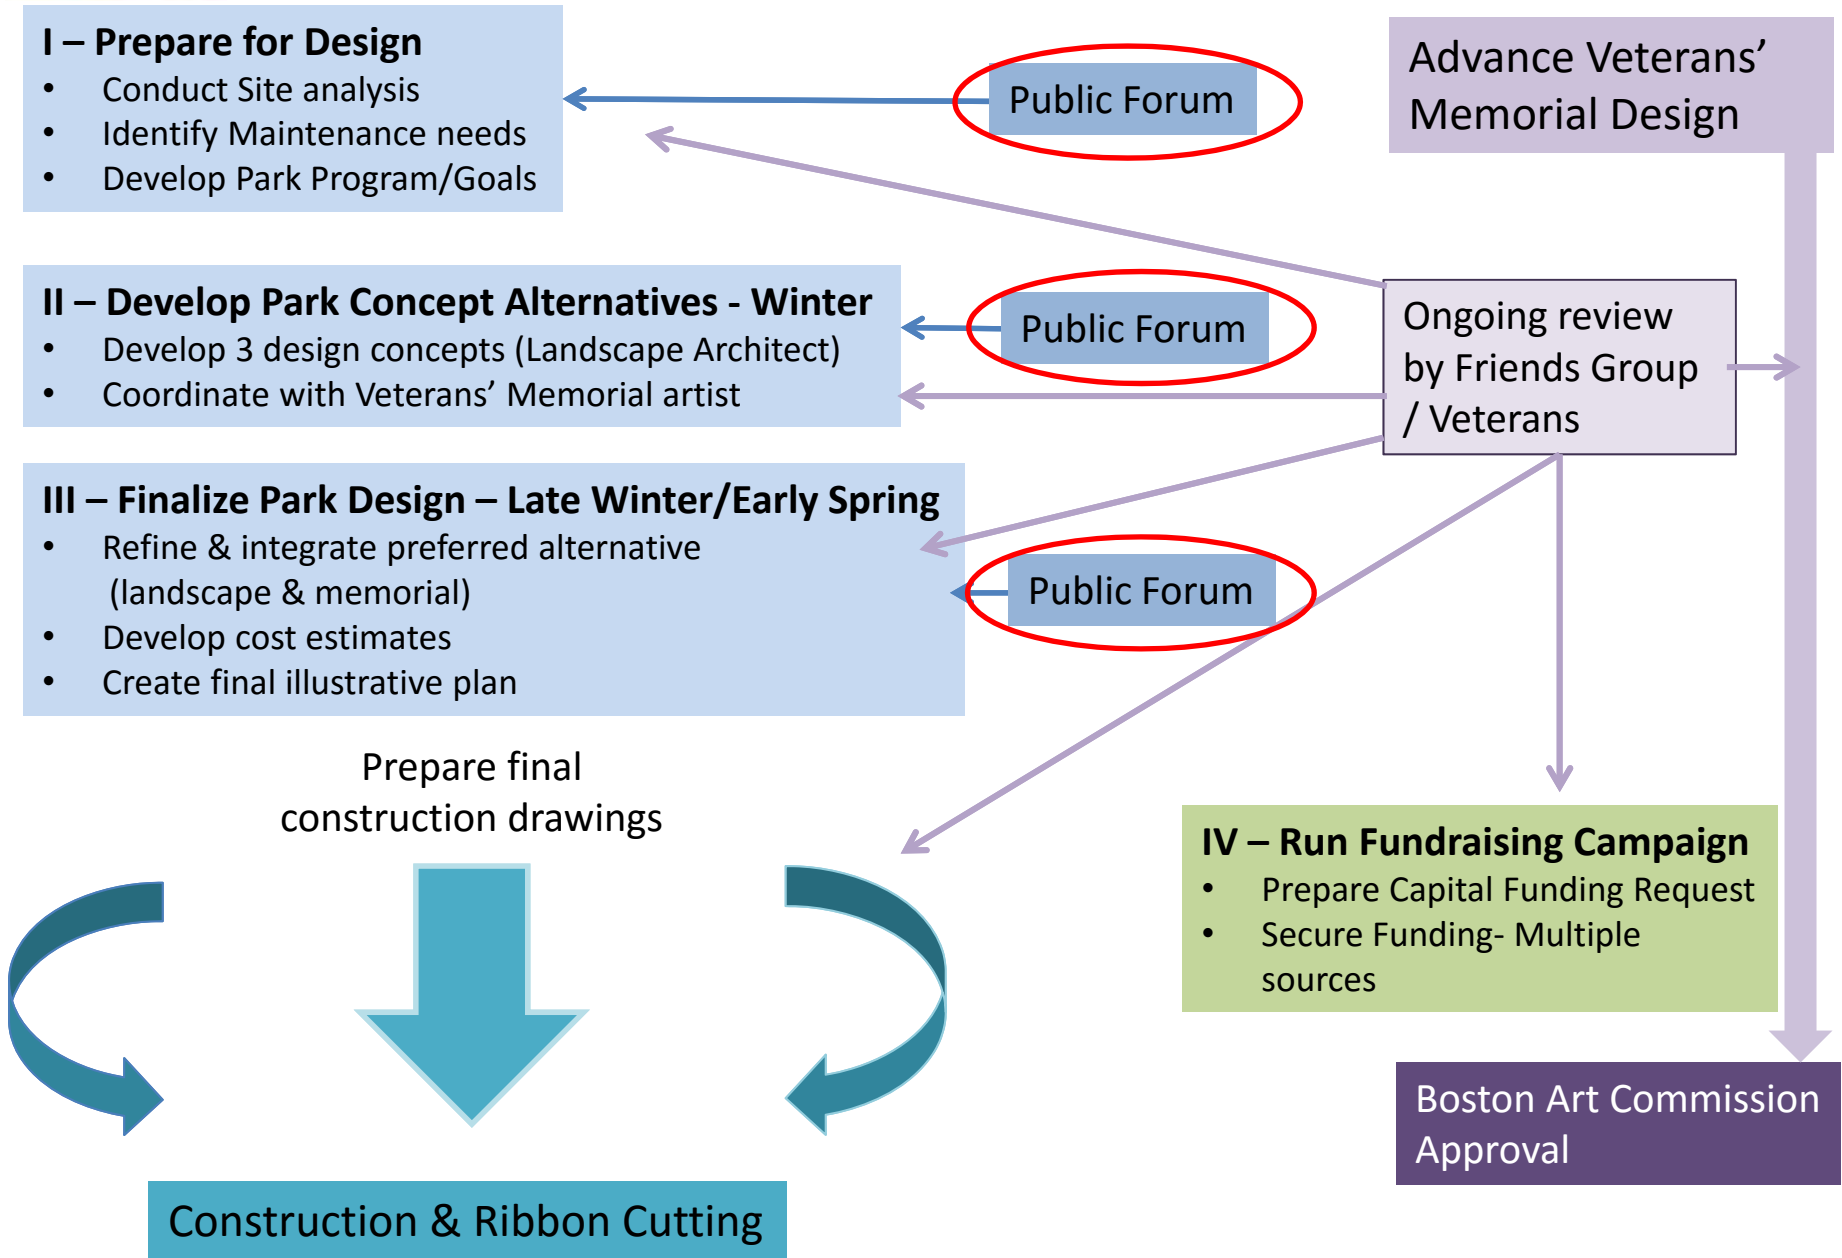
I – Prepare for Design
• Conduct Site analysis
• Identify Maintenance needs
• Develop Park Program/Goals

Public Forum

Advance Veterans' Memorial Design

II – Develop Park Concept Alternatives - Winter
• Develop 3 design concepts (Landscape Architect)
• Coordinate with Veterans' Memorial artist

Public Forum

Ongoing review by Friends Group / Veterans

III – Finalize Park Design – Late Winter/Early Spring
• Refine & integrate preferred alternative (landscape & memorial)
• Develop cost estimates
• Create final illustrative plan

Public Forum

Prepare final construction drawings

IV – Run Fundraising Campaign
• Prepare Capital Funding Request
• Secure Funding- Multiple sources

Boston Art Commission Approval

Construction & Ribbon Cutting